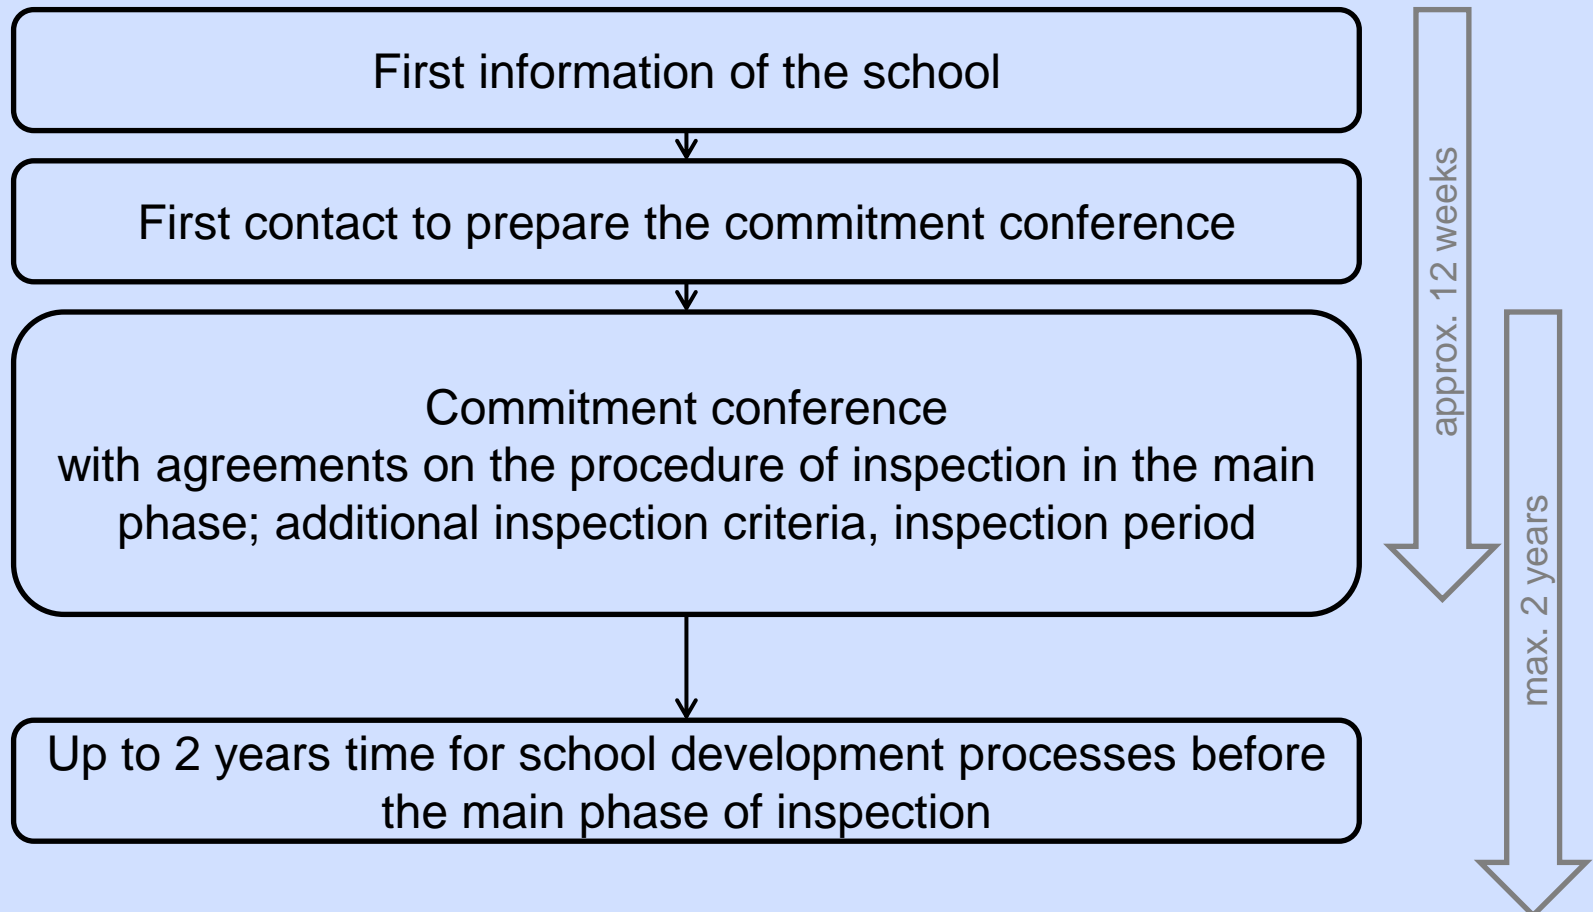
First information of the school

First contact to prepare the commitment conference

Commitment conference
with agreements on the procedure of inspection in the main phase; additional inspection criteria, inspection period

Up to 2 years time for school development processes before the main phase of inspection

approx. 12 weeks

max. 2 years